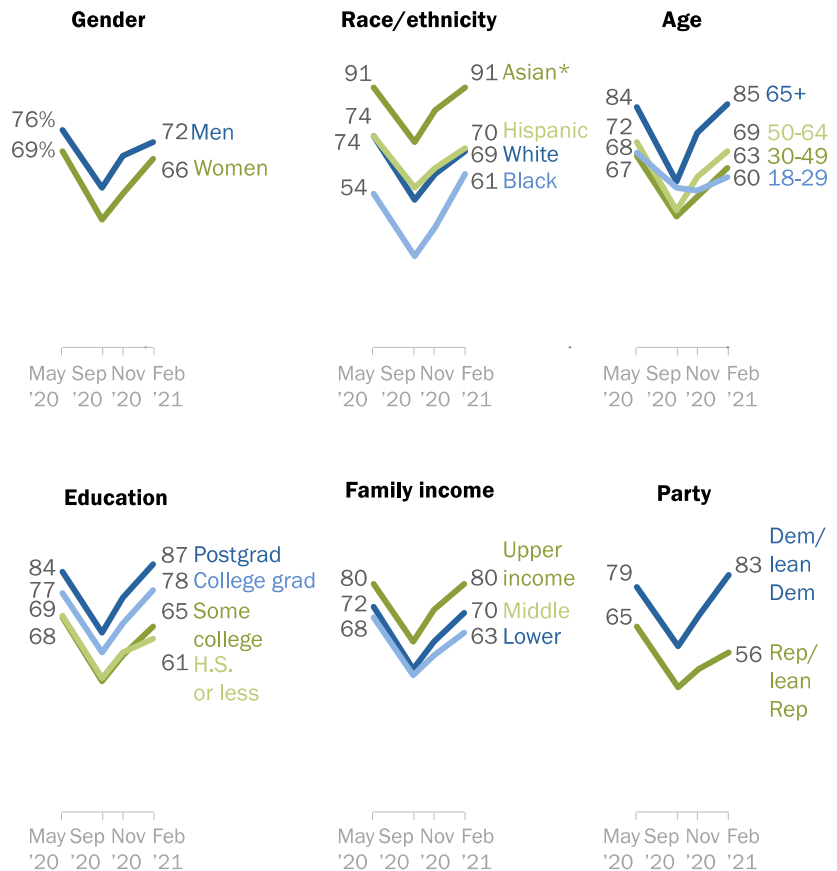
Gender

76%
69%
72 Men
66 Women

May '20 Sep '20 Nov '20 Feb '21

Race/ethnicity

91
74
74
54
91 Asian*
70 Hispanic
69 White
61 Black

May '20 Sep '20 Nov '20 Feb '21

Age

84
72
68
67
85 65+
69 50-64
63 30-49
60 18-29

May '20 Sep '20 Nov '20 Feb '21

Education

84
77
69
68
87 Postgrad
78 College grad
65 Some college
61 H.S. or less

May '20 Sep '20 Nov '20 Feb '21

Family income

80
72
68
80 Upper income
70 Middle
63 Lower

May '20 Sep '20 Nov '20 Feb '21

Party

79
65
83 Dem/ lean Dem
56 Rep/ lean Rep

May '20 Sep '20 Nov '20 Feb '21